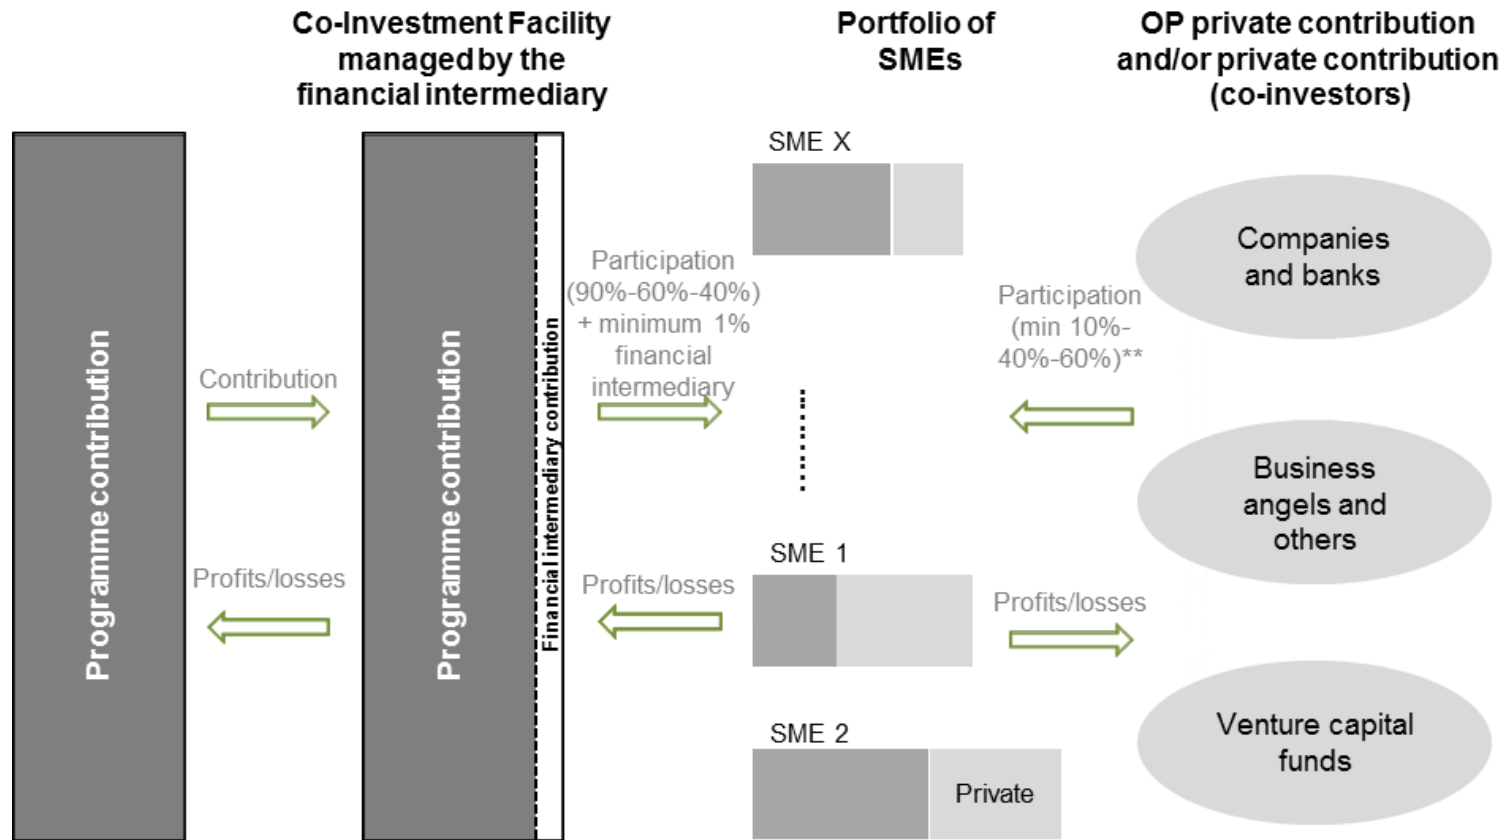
Co-Investment Facility managed by the financial intermediary

Portfolio of SMEs

OP private contribution and/or private contribution (co-investors)

Programme contribution

Contribution

Profits/losses

Programme contribution

Financial intermediary contribution

Participation (90%-60%-40%) + minimum 1% financial intermediary

Profits/losses

SME X

SME 1

SME 2

Private

Companies and banks

Participation (min 10%-40%-60%)**

Business angels and others

Profits/losses

Venture capital funds